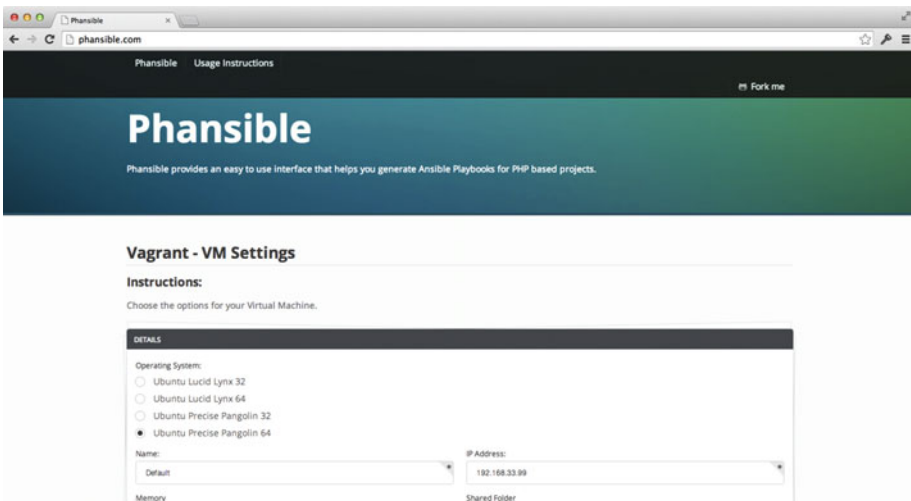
Phansible ×

phansible.com

Phansible Usage Instructions

Fork me

Phansible

Phansible provides an easy to use interface that helps you generate Ansible Playbooks for PHP based projects.

Vagrant - VM Settings

Instructions:

Choose the options for your Virtual Machine.

DETAILS

Operating System:

Ubuntu Lucid Lynx 32

Ubuntu Lucid Lynx 64

Ubuntu Precise Pangolin 32

Ubuntu Precise Pangolin 64

Name:

Default

IP Address:

192.168.33.99

Memory

Shared Folder